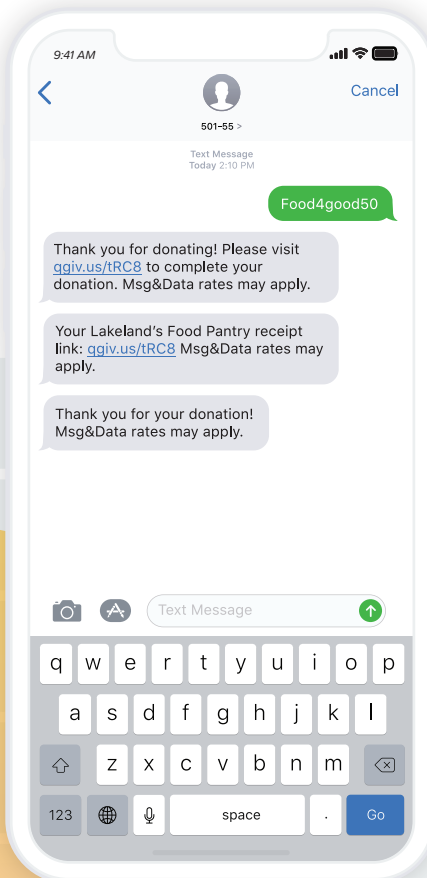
9:41 AM

Cancel

501-55 >

Text Message
Today 2:10 PM

Food4good50

Thank you for donating! Please visit qgiv.us/tRC8 to complete your donation. Msg&Data rates may apply.

Your Lakeland's Food Pantry receipt link: qgiv.us/tRC8 Msg&Data rates may apply.

Thank you for your donation! Msg&Data rates may apply.

Text Message

q w e r t y u i o p
a s d f g h j k l
z x c v b n m
123 space . Go